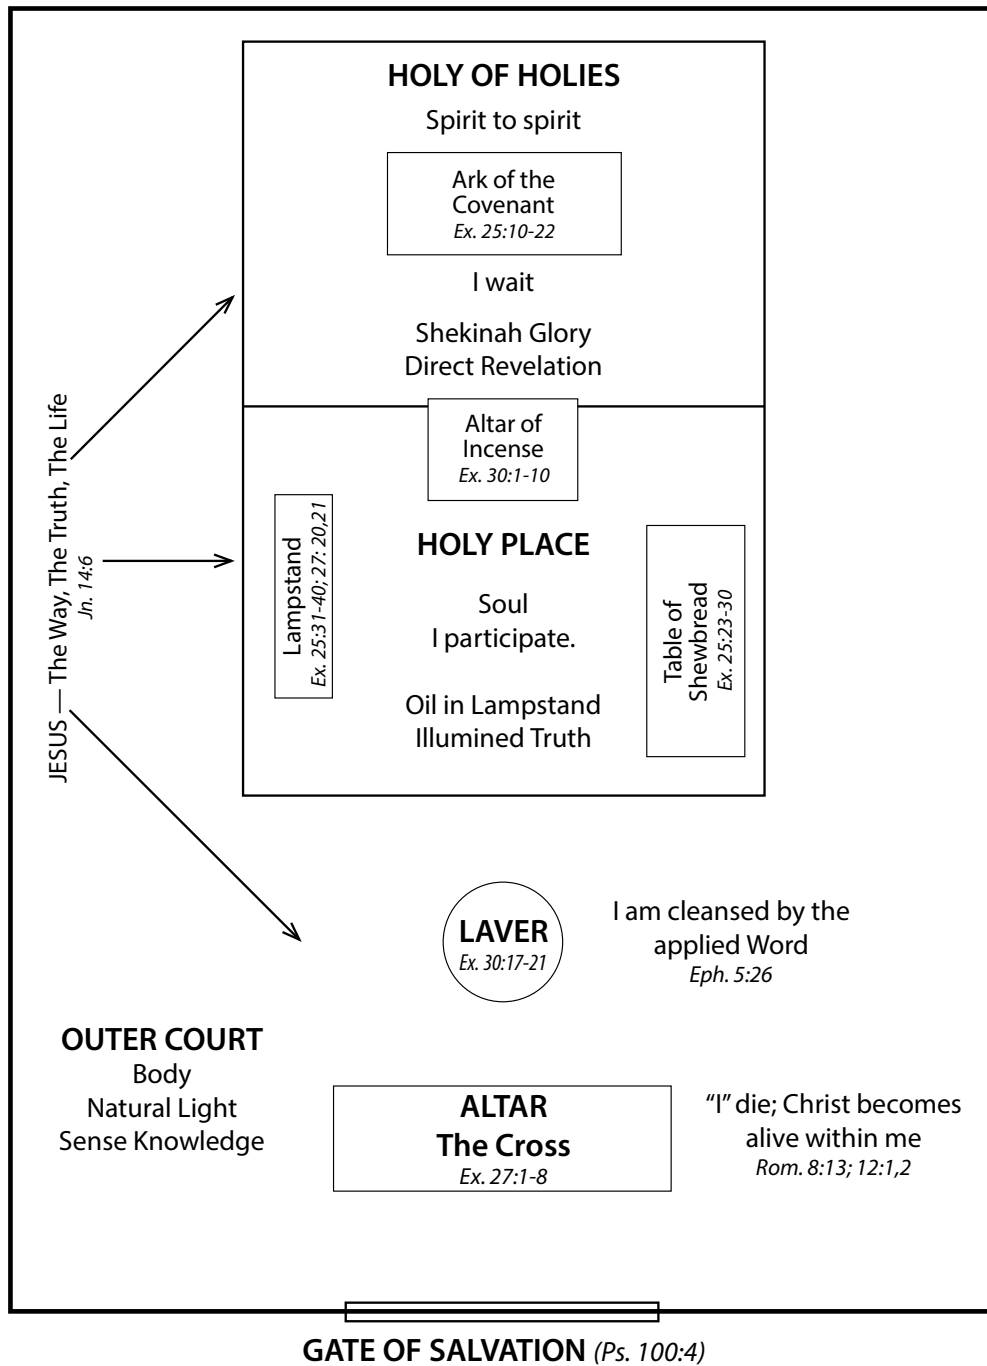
**HOLY OF HOLIES**

Spirit to spirit

Ark of the Covenant
*Ex. 25:10-22*

I wait

Shekinah Glory
Direct Revelation

Altar of Incense
*Ex. 30:1-10*

JESUS — The Way, The Truth, The Life
*Jn. 14:6*

Lampstand
*Ex. 25:31-40; 27: 20,21*

**HOLY PLACE**

Soul
I participate.

Oil in Lampstand
Illumined Truth

Table of Shewbread
*Ex. 25:23-30*

**LAVER**
*Ex. 30:17-21*

I am cleansed by the applied Word
*Eph. 5:26*

**OUTER COURT**
Body
Natural Light
Sense Knowledge

**ALTAR**
**The Cross**
*Ex. 27:1-8*

"I" die; Christ becomes alive within me
*Rom. 8:13; 12:1,2*

**GATE OF SALVATION** *(Ps. 100:4)*